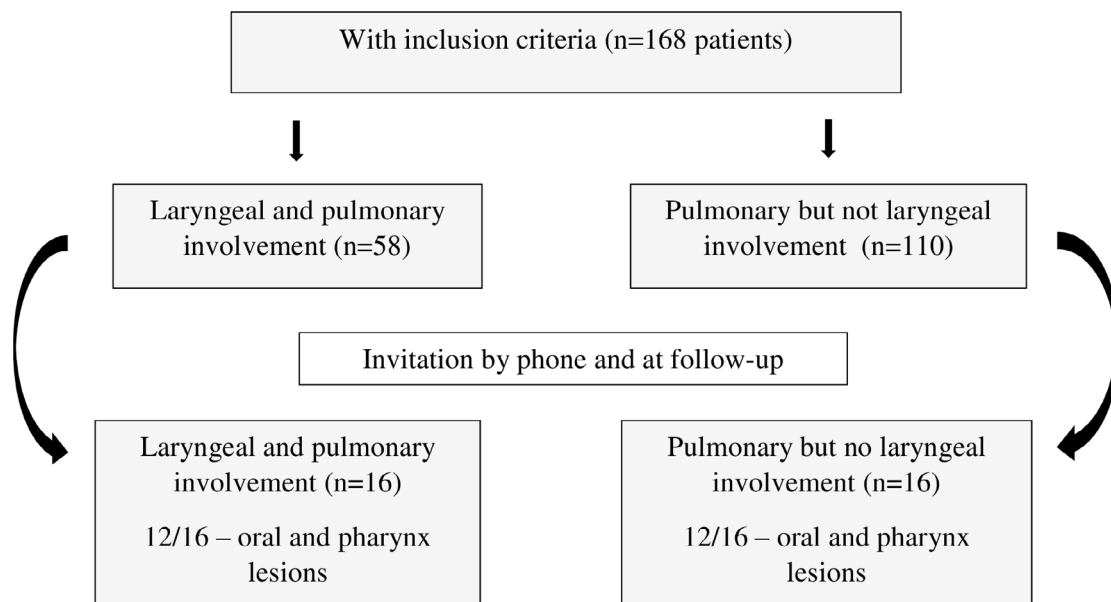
With inclusion criteria (n=168 patients)

Laryngeal and pulmonary involvement (n=58)

Pulmonary but not laryngeal involvement (n=110)

Invitation by phone and at follow-up

Laryngeal and pulmonary involvement (n=16)

12/16 – oral and pharynx lesions

Pulmonary but no laryngeal involvement (n=16)

12/16 – oral and pharynx lesions